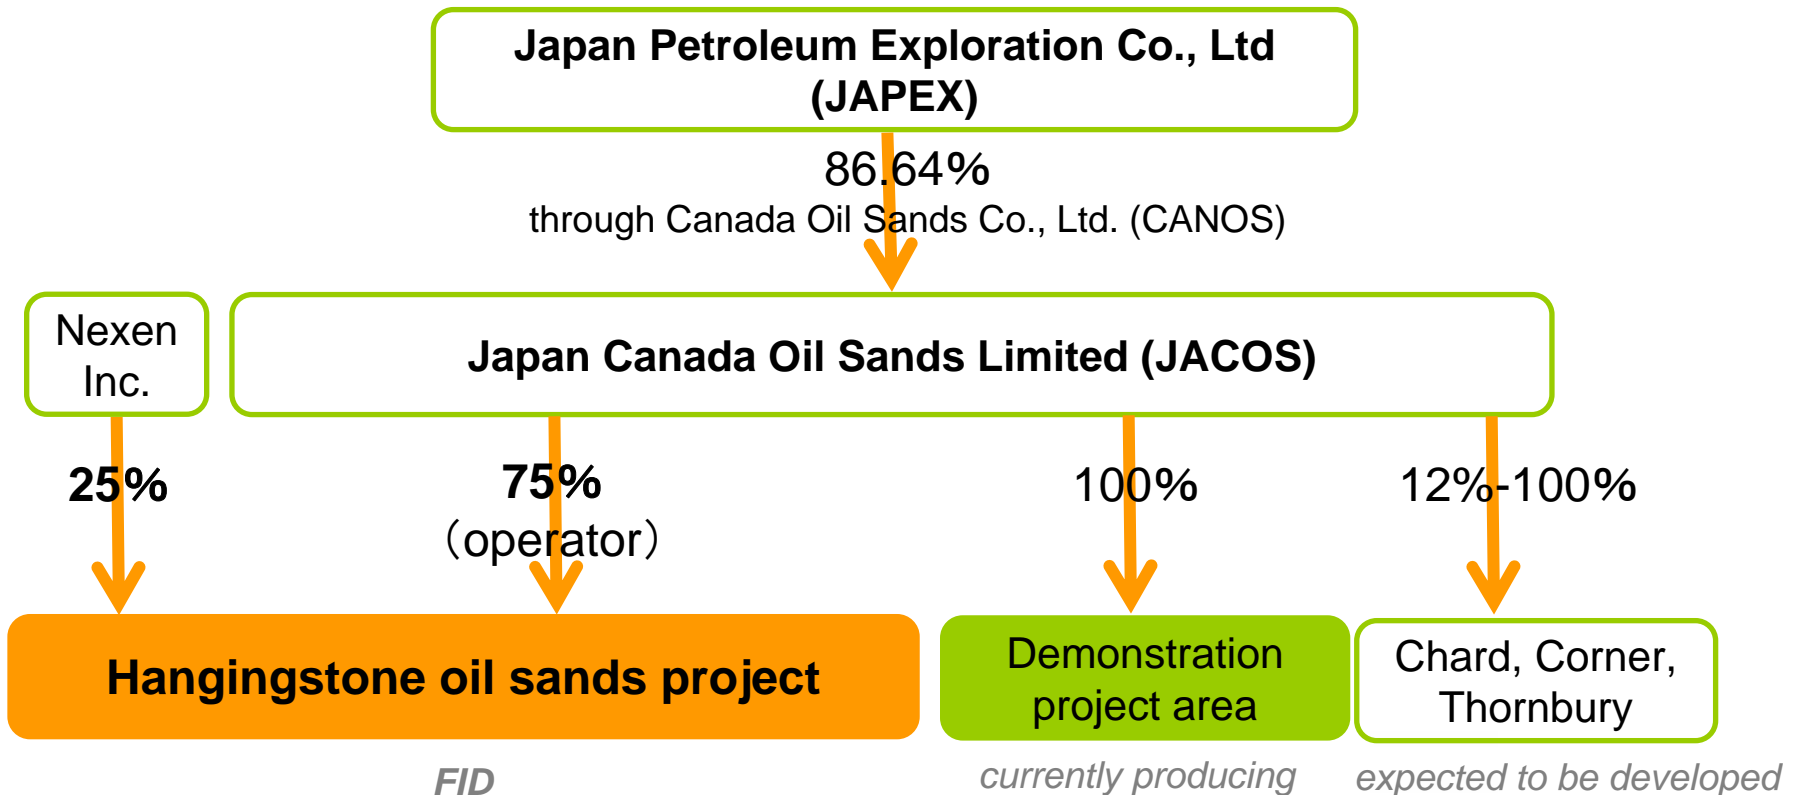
Japan Petroleum Exploration Co., Ltd (JAPEX)

86.64%
through Canada Oil Sands Co., Ltd. (CANOS)

Nexen Inc.

Japan Canada Oil Sands Limited (JACOS)

25%

75%
（operator）

100%

12%-100%

Hangingstone oil sands project

Demonstration project area

Chard, Corner, Thornbury

FID

currently producing

expected to be developed